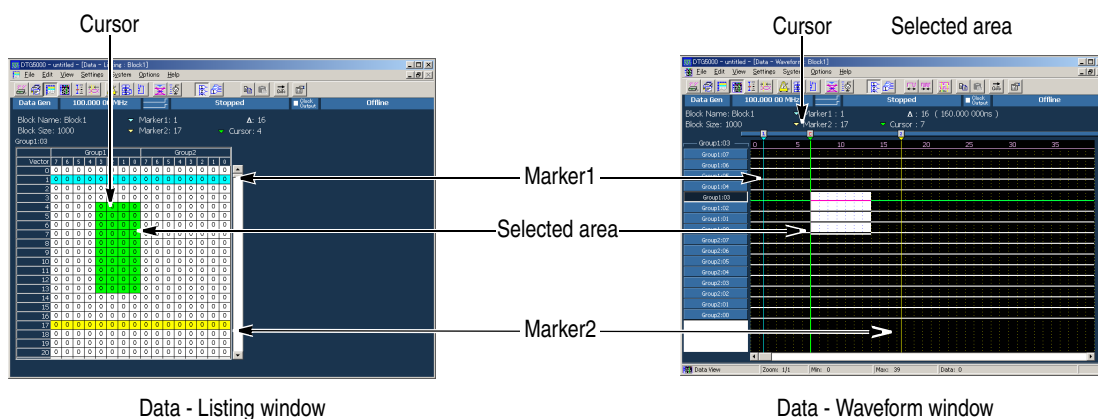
Cursor

DTG5000 - untitled - [Data - Listing : Block1]

File Edit View Settings System Options Help

Data Gen 100.000 00 MHz Stopped Clock Output Offline

Block Name: Block1 Marker1: 1 Δ: 16

Block Size: 1000 Marker2: 17 Cursor: 4

Group1:03

| Vector | Group1 7 | 6 | 5 | 4 | 3 | 2 | 1 | 0 | Group2 7 | 6 | 5 | 4 | 3 | 2 | 1 | 0 |
|---|---|---|---|---|---|---|---|---|---|---|---|---|---|---|---|---|
| 0 | 0 | 0 | 0 | 0 | 0 | 0 | 0 | 0 | 0 | 0 | 0 | 0 | 0 | 0 | 0 | 0 |
| 1 | 0 | 0 | 0 | 0 | 0 | 0 | 0 | 0 | 0 | 0 | 0 | 0 | 0 | 0 | 0 | 0 |
| 2 | 0 | 0 | 0 | 0 | 0 | 0 | 0 | 0 | 0 | 0 | 0 | 0 | 0 | 0 | 0 | 0 |
| 3 | 0 | 0 | 0 | 0 | 0 | 0 | 0 | 0 | 0 | 0 | 0 | 0 | 0 | 0 | 0 | 0 |
| 4 | 0 | 0 | 0 | 0 | 0 | 0 | 0 | 0 | 0 | 0 | 0 | 0 | 0 | 0 | 0 | 0 |
| 5 | 0 | 0 | 0 | 0 | 0 | 0 | 0 | 0 | 0 | 0 | 0 | 0 | 0 | 0 | 0 | 0 |
| 6 | 0 | 0 | 0 | 0 | 0 | 0 | 0 | 0 | 0 | 0 | 0 | 0 | 0 | 0 | 0 | 0 |
| 7 | 0 | 0 | 0 | 0 | 0 | 0 | 0 | 0 | 0 | 0 | 0 | 0 | 0 | 0 | 0 | 0 |
| 8 | 0 | 0 | 0 | 0 | 0 | 0 | 0 | 0 | 0 | 0 | 0 | 0 | 0 | 0 | 0 | 0 |
| 9 | 0 | 0 | 0 | 0 | 0 | 0 | 0 | 0 | 0 | 0 | 0 | 0 | 0 | 0 | 0 | 0 |
| 10 | 0 | 0 | 0 | 0 | 0 | 0 | 0 | 0 | 0 | 0 | 0 | 0 | 0 | 0 | 0 | 0 |
| 11 | 0 | 0 | 0 | 0 | 0 | 0 | 0 | 0 | 0 | 0 | 0 | 0 | 0 | 0 | 0 | 0 |
| 12 | 0 | 0 | 0 | 0 | 0 | 0 | 0 | 0 | 0 | 0 | 0 | 0 | 0 | 0 | 0 | 0 |
| 13 | 0 | 0 | 0 | 0 | 0 | 0 | 0 | 0 | 0 | 0 | 0 | 0 | 0 | 0 | 0 | 0 |
| 14 | 0 | 0 | 0 | 0 | 0 | 0 | 0 | 0 | 0 | 0 | 0 | 0 | 0 | 0 | 0 | 0 |
| 15 | 0 | 0 | 0 | 0 | 0 | 0 | 0 | 0 | 0 | 0 | 0 | 0 | 0 | 0 | 0 | 0 |
| 16 | 0 | 0 | 0 | 0 | 0 | 0 | 0 | 0 | 0 | 0 | 0 | 0 | 0 | 0 | 0 | 0 |
| 17 | 0 | 0 | 0 | 0 | 0 | 0 | 0 | 0 | 0 | 0 | 0 | 0 | 0 | 0 | 0 | 0 |
| 18 | 0 | 0 | 0 | 0 | 0 | 0 | 0 | 0 | 0 | 0 | 0 | 0 | 0 | 0 | 0 | 0 |
| 19 | 0 | 0 | 0 | 0 | 0 | 0 | 0 | 0 | 0 | 0 | 0 | 0 | 0 | 0 | 0 | 0 |
| 20 | 0 | 0 | 0 | 0 | 0 | 0 | 0 | 0 | 0 | 0 | 0 | 0 | 0 | 0 | 0 | 0 |

Data - Listing window

Cursor Selected area

DTG5000 - untitled - [Data - Waveform : Block1]

File Edit View Settings System Options Help

Data Gen 100.000 00 MHz Stopped Clock Output Offline

Block Name: Block1 Marker1: 1 Δ: 16 ( 160.000 000ns )

Block Size: 1000 Marker2: 17 Cursor: 7

Group1:03 0 5 10 15 20 25 30 35

Group1:07
Group1:06
Group1:05
Group1:04
Group1:03
Group1:02
Group1:01
Group1:00
Group2:07
Group2:06
Group2:05
Group2:04
Group2:03
Group2:02
Group2:01
Group2:00

Data View Zoom: 1/1 Min: 0 Max: 39 Data: 0

Data - Waveform window

Marker1

Selected area

Marker2